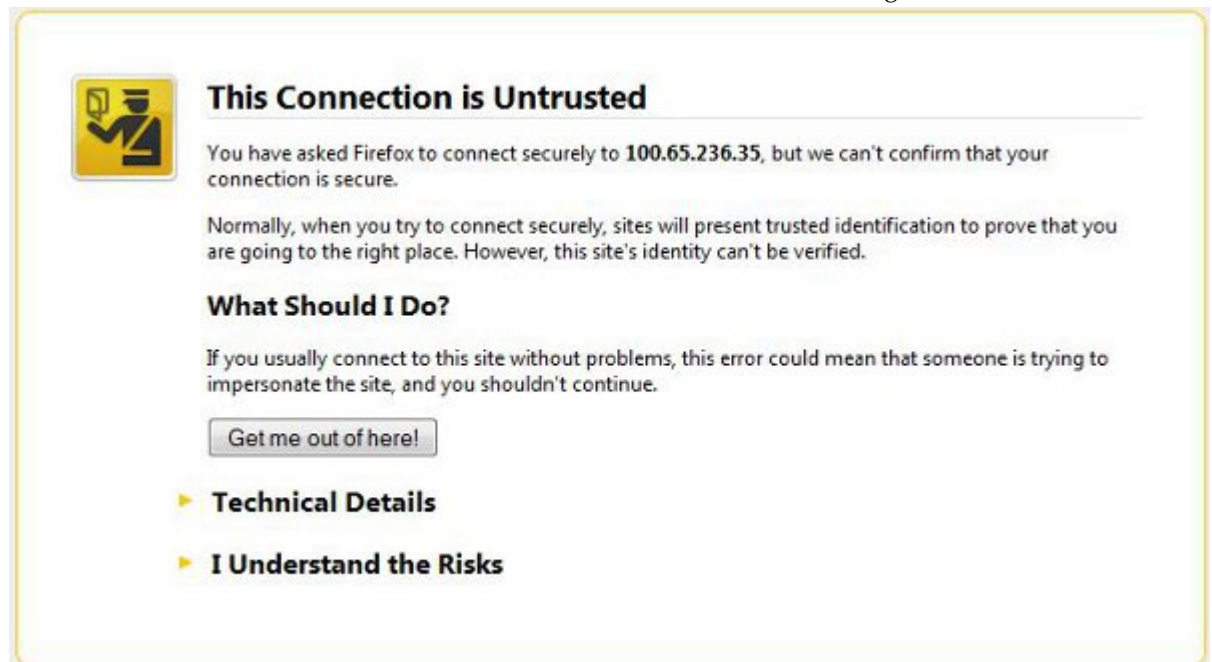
This Connection is Untrusted

You have asked Firefox to connect securely to **100.65.236.35**, but we can't confirm that your connection is secure.

Normally, when you try to connect securely, sites will present trusted identification to prove that you are going to the right place. However, this site's identity can't be verified.

What Should I Do?

If you usually connect to this site without problems, this error could mean that someone is trying to impersonate the site, and you shouldn't continue.

Get me out of here!

Technical Details

I Understand the Risks